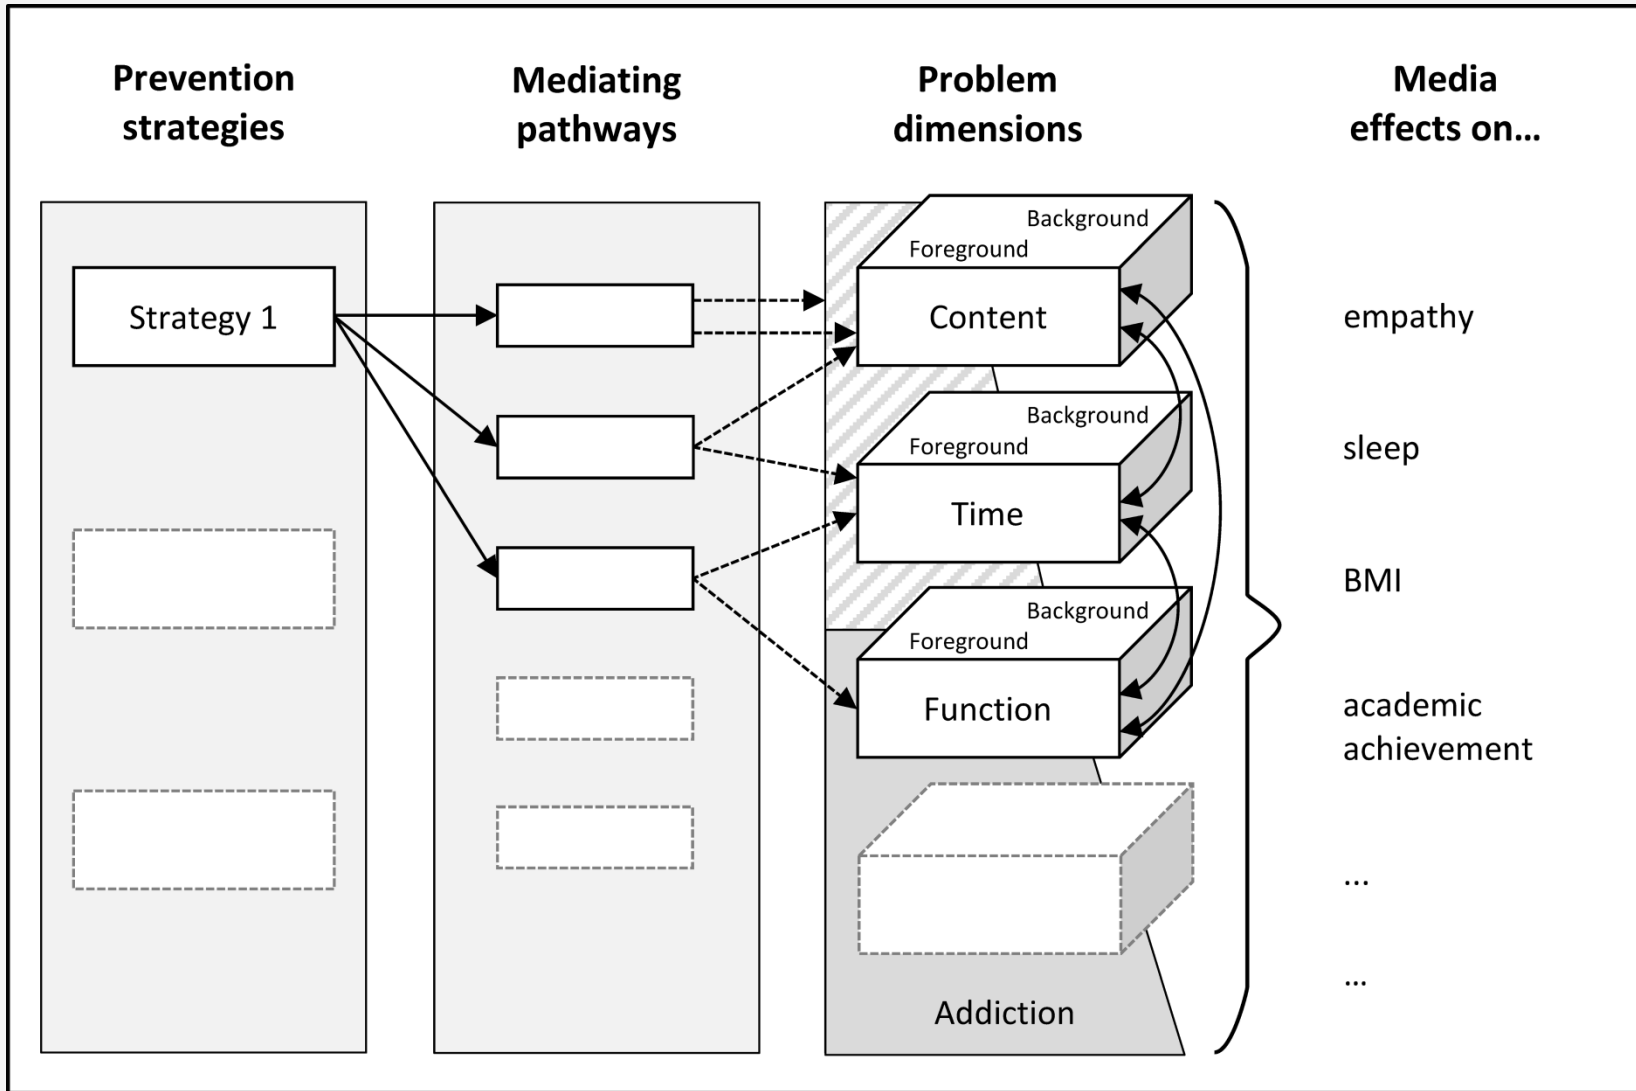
Prevention strategies

Mediating pathways

Problem dimensions

Media effects on...

Strategy 1

Background
Foreground
Content

Background
Foreground
Time

Background
Foreground
Function

Addiction

empathy

sleep

BMI

academic achievement

...

...